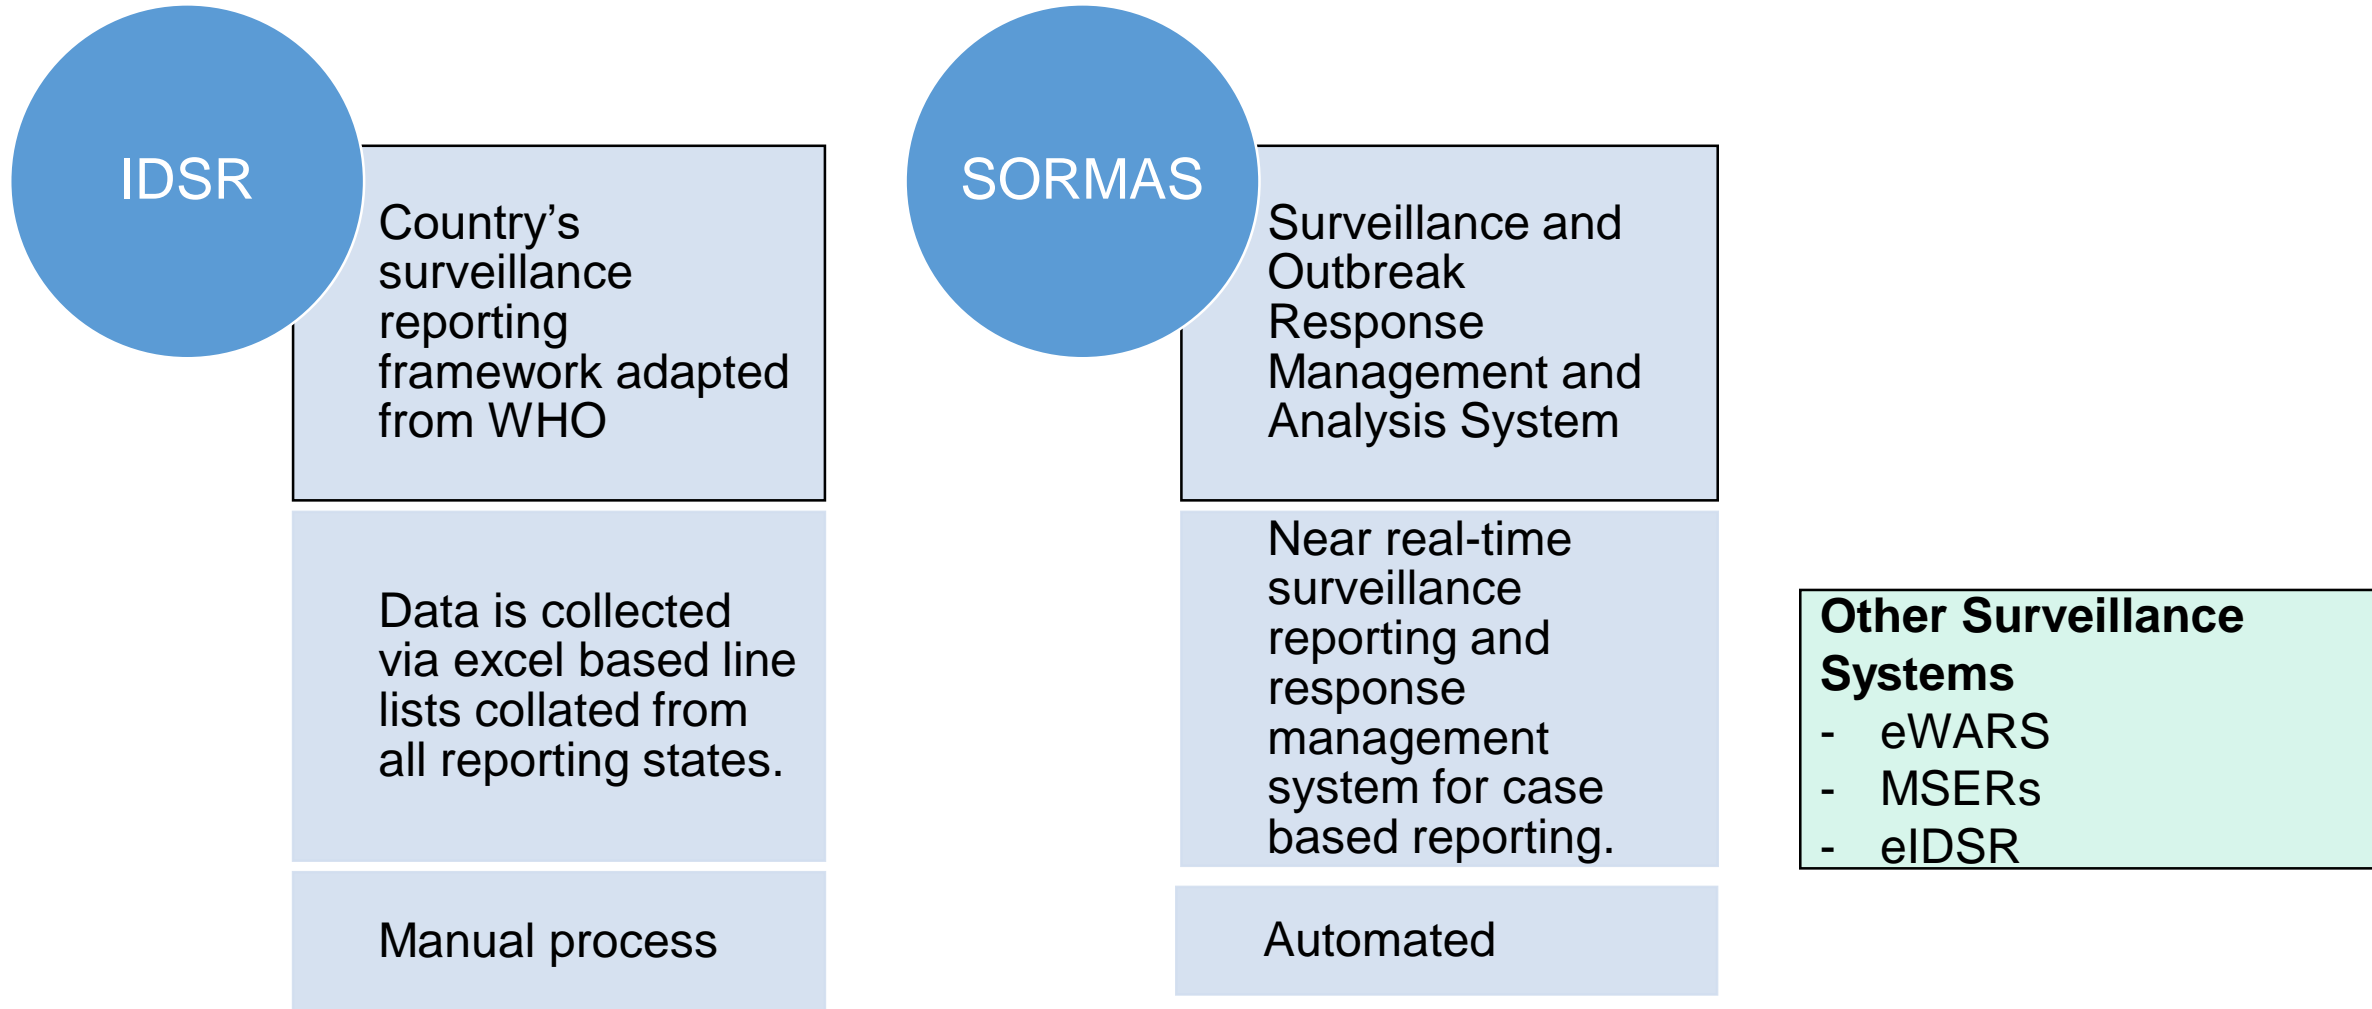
IDSR

Country's surveillance reporting framework adapted from WHO

Data is collected via excel based line lists collated from all reporting states.

Manual process

SORMAS

Surveillance and Outbreak Response Management and Analysis System

Near real-time surveillance reporting and response management system for case based reporting.

Automated

Other Surveillance Systems
- eWARS
- MSERs
- eIDSR